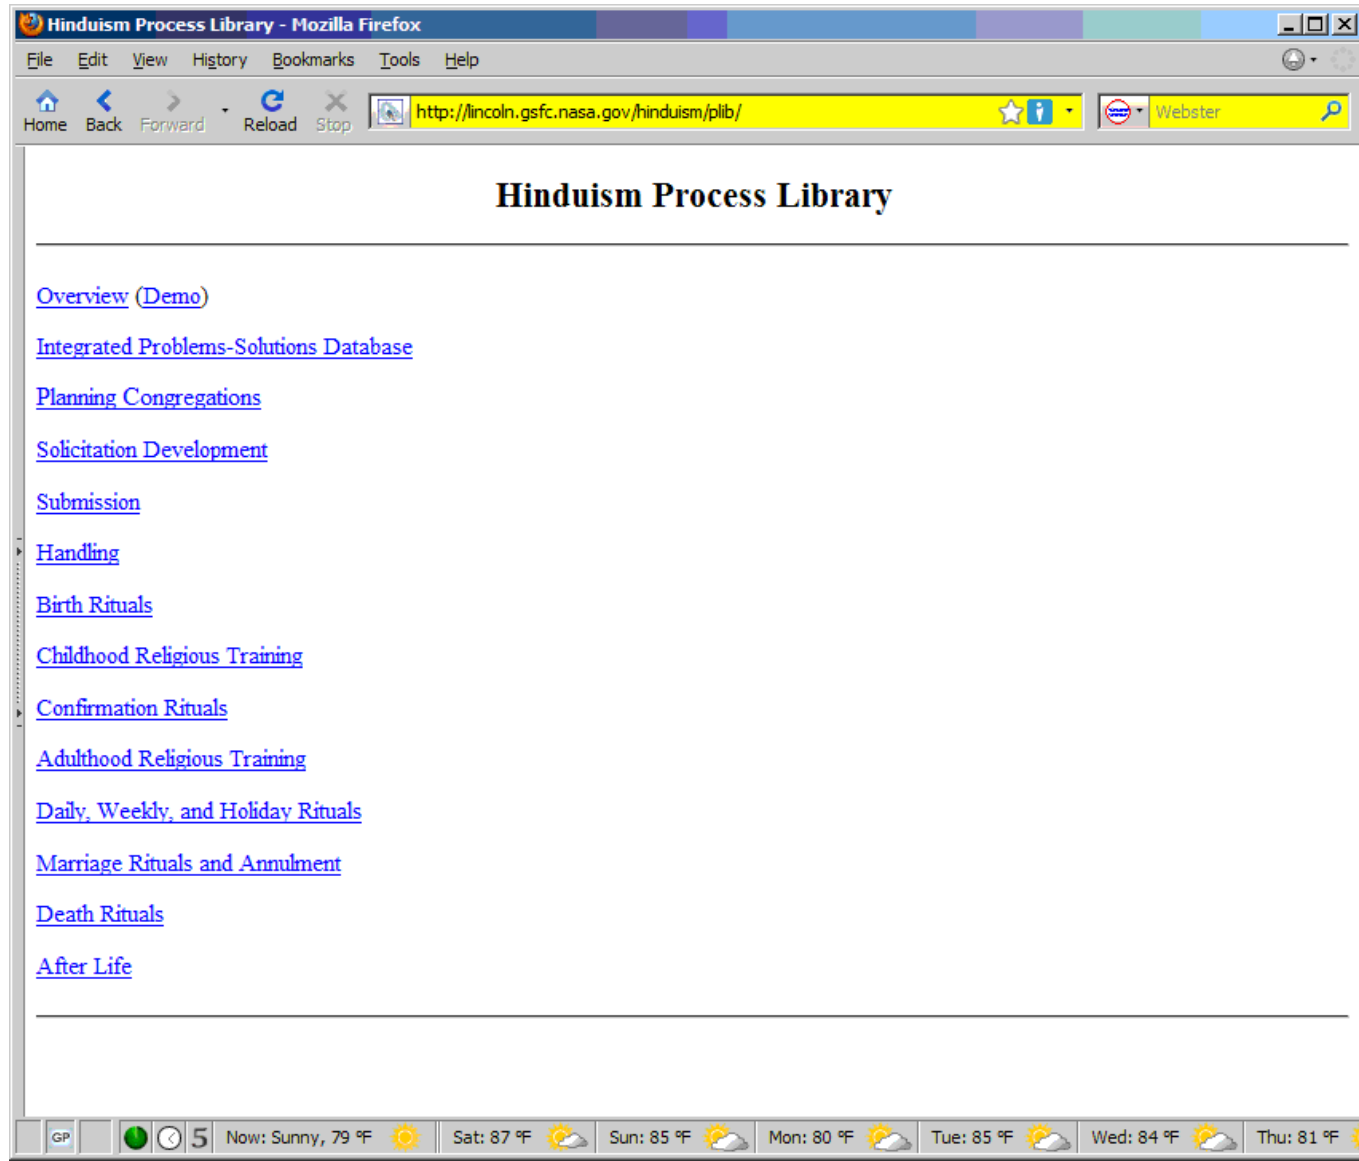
Hinduism Process Library - Mozilla Firefox

File Edit View History Bookmarks Tools Help

Home Back Forward Reload Stop http://lincoln.gsfc.nasa.gov/hinduism/plib/ Webster

Hinduism Process Library

Overview (Demo)

Integrated Problems-Solutions Database

Planning Congregations

Solicitation Development

Submission

Handling

Birth Rituals

Childhood Religious Training

Confirmation Rituals

Adulthood Religious Training

Daily, Weekly, and Holiday Rituals

Marriage Rituals and Annulment

Death Rituals

After Life

GP 5 Now: Sunny, 79 °F Sat: 87 °F Sun: 85 °F Mon: 80 °F Tue: 85 °F Wed: 84 °F Thu: 81 °F